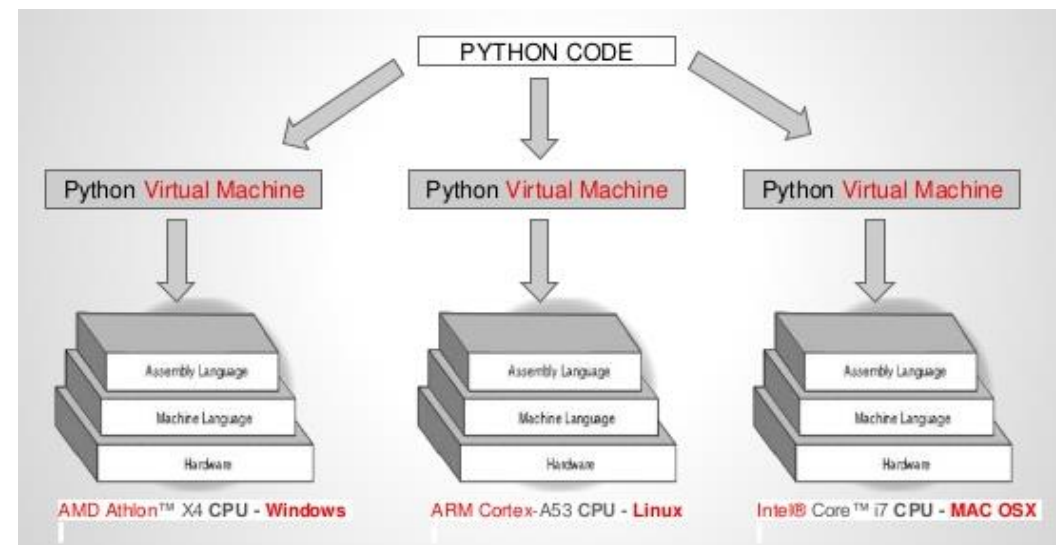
PYTHON CODE

Python Virtual Machine

Python Virtual Machine

Python Virtual Machine

Assembly Language

Machine Language

Hardware

AMD Athlon™ X4 CPU - Windows

Assembly Language

Machine Language

Hardware

ARM Cortex-A53 CPU - Linux

Assembly Language

Machine Language

Hardware

Intel® Core™ i7 CPU - MAC OSX